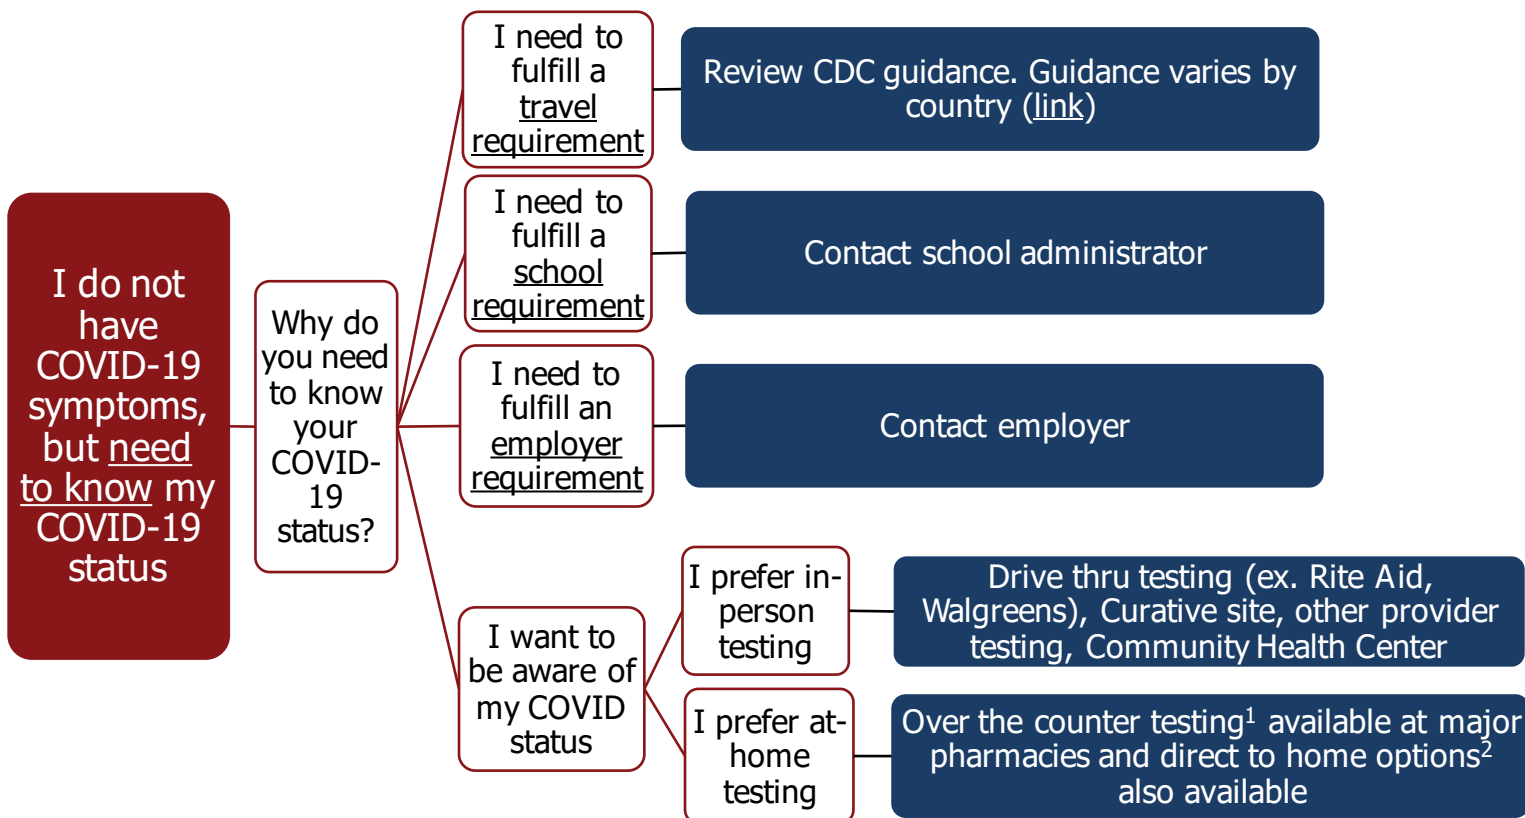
I do not have COVID-19 symptoms, but need to know my COVID-19 status

Why do you need to know your COVID-19 status?

I need to fulfill a travel requirement

Review CDC guidance. Guidance varies by country (link)

I need to fulfill a school requirement

Contact school administrator

I need to fulfill an employer requirement

Contact employer

I want to be aware of my COVID status

I prefer in-person testing

Drive thru testing (ex. Rite Aid, Walgreens), Curative site, other provider testing, Community Health Center

I prefer at-home testing

Over the counter testing$^1$ available at major pharmacies and direct to home options$^2$ also available